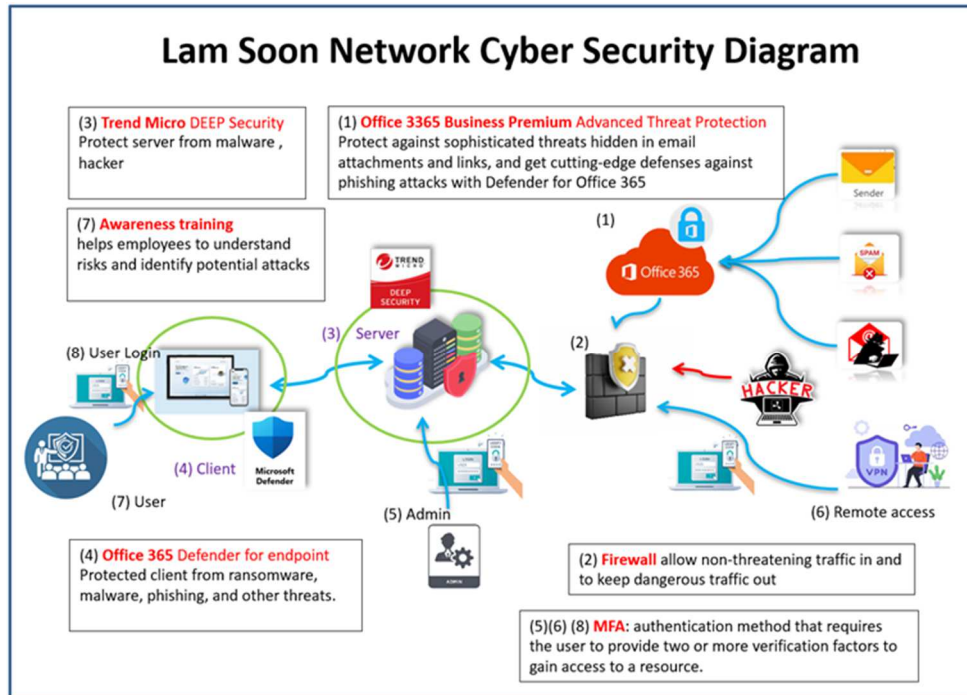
Lam Soon Network Cyber Security Diagram

(3) Trend Micro DEEP Security
Protect server from malware , hacker

(1) Office 3365 Business Premium Advanced Threat Protection
Protect against sophisticated threats hidden in email attachments and links, and get cutting-edge defenses against phishing attacks with Defender for Office 365

(7) Awareness training
helps employees to understand risks and identify potential attacks

(1)

Office 365

Sender

SPAM

TREND MICRO
DEEP SECURITY

(3) Server

(2)

(8) User Login

HACKER

(4) Client

Microsoft Defender

(7) User

(5) Admin

VPN

(6) Remote access

ADMIN

(4) Office 365 Defender for endpoint
Protected client from ransomware, malware, phishing, and other threats.

(2) Firewall allow non-threatening traffic in and to keep dangerous traffic out

(5)(6) (8) MFA: authentication method that requires the user to provide two or more verification factors to gain access to a resource.